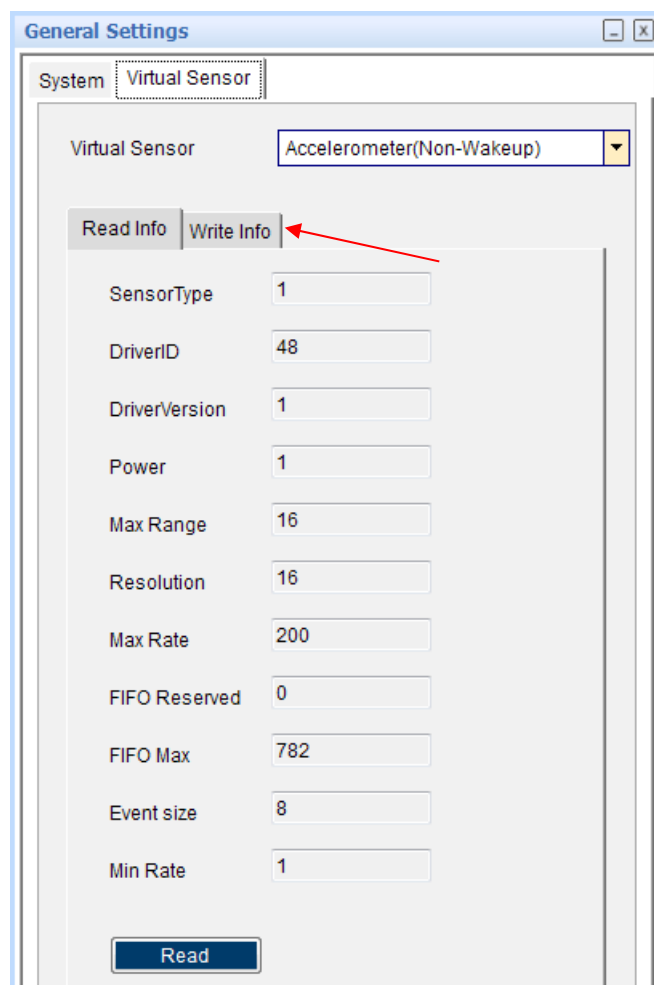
General Settings

System | Virtual Sensor

Virtual Sensor | Accelerometer(Non-Wakeup)

Read Info | Write Info

SensorType 1

DriverID 48

DriverVersion 1

Power 1

Max Range 16

Resolution 16

Max Rate 200

FIFO Reserved 0

FIFO Max 782

Event size 8

Min Rate 1

Read